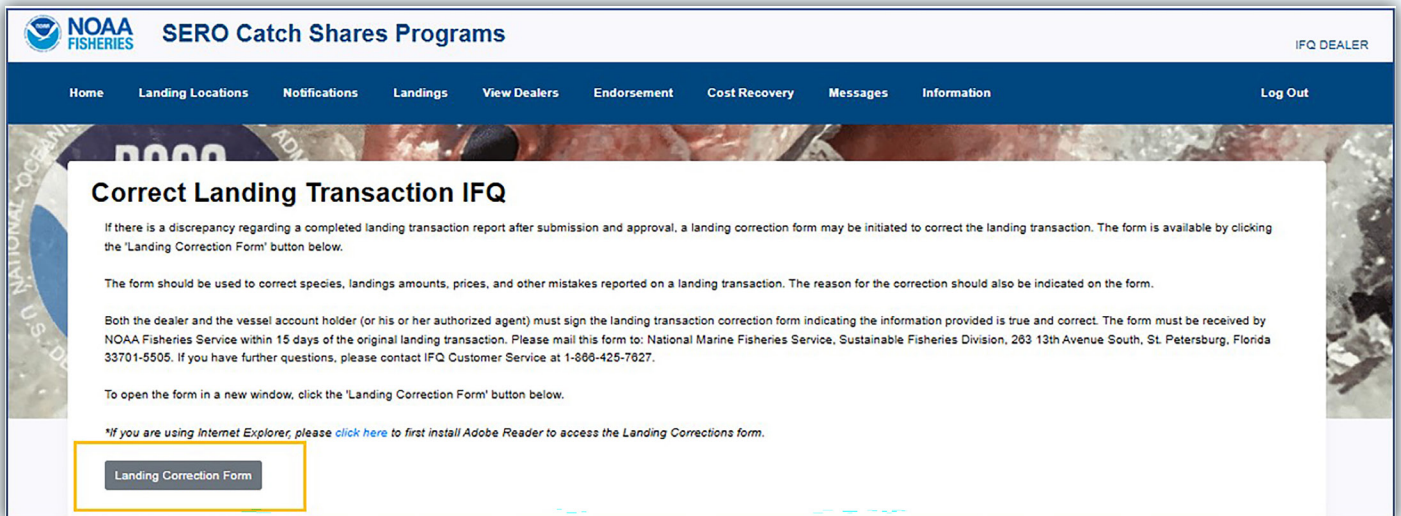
NOAA FISHERIES SERO Catch Shares Programs

IFQ DEALER

Home Landing Locations Notifications Landings View Dealers Endorsement Cost Recovery Messages Information Log Out

Correct Landing Transaction IFQ

If there is a discrepancy regarding a completed landing transaction report after submission and approval, a landing correction form may be initiated to correct the landing transaction. The form is available by clicking the 'Landing Correction Form' button below.

The form should be used to correct species, landings amounts, prices, and other mistakes reported on a landing transaction. The reason for the correction should also be indicated on the form.

Both the dealer and the vessel account holder (or his or her authorized agent) must sign the landing transaction correction form indicating the information provided is true and correct. The form must be received by NOAA Fisheries Service within 15 days of the original landing transaction. Please mail this form to: National Marine Fisheries Service, Sustainable Fisheries Division, 263 13th Avenue South, St. Petersburg, Florida 33701-5505. If you have further questions, please contact IFQ Customer Service at 1-866-425-7627.

To open the form in a new window, click the 'Landing Correction Form' button below.

*If you are using Internet Explorer, please click here to first install Adobe Reader to access the Landing Corrections form.

Landing Correction Form